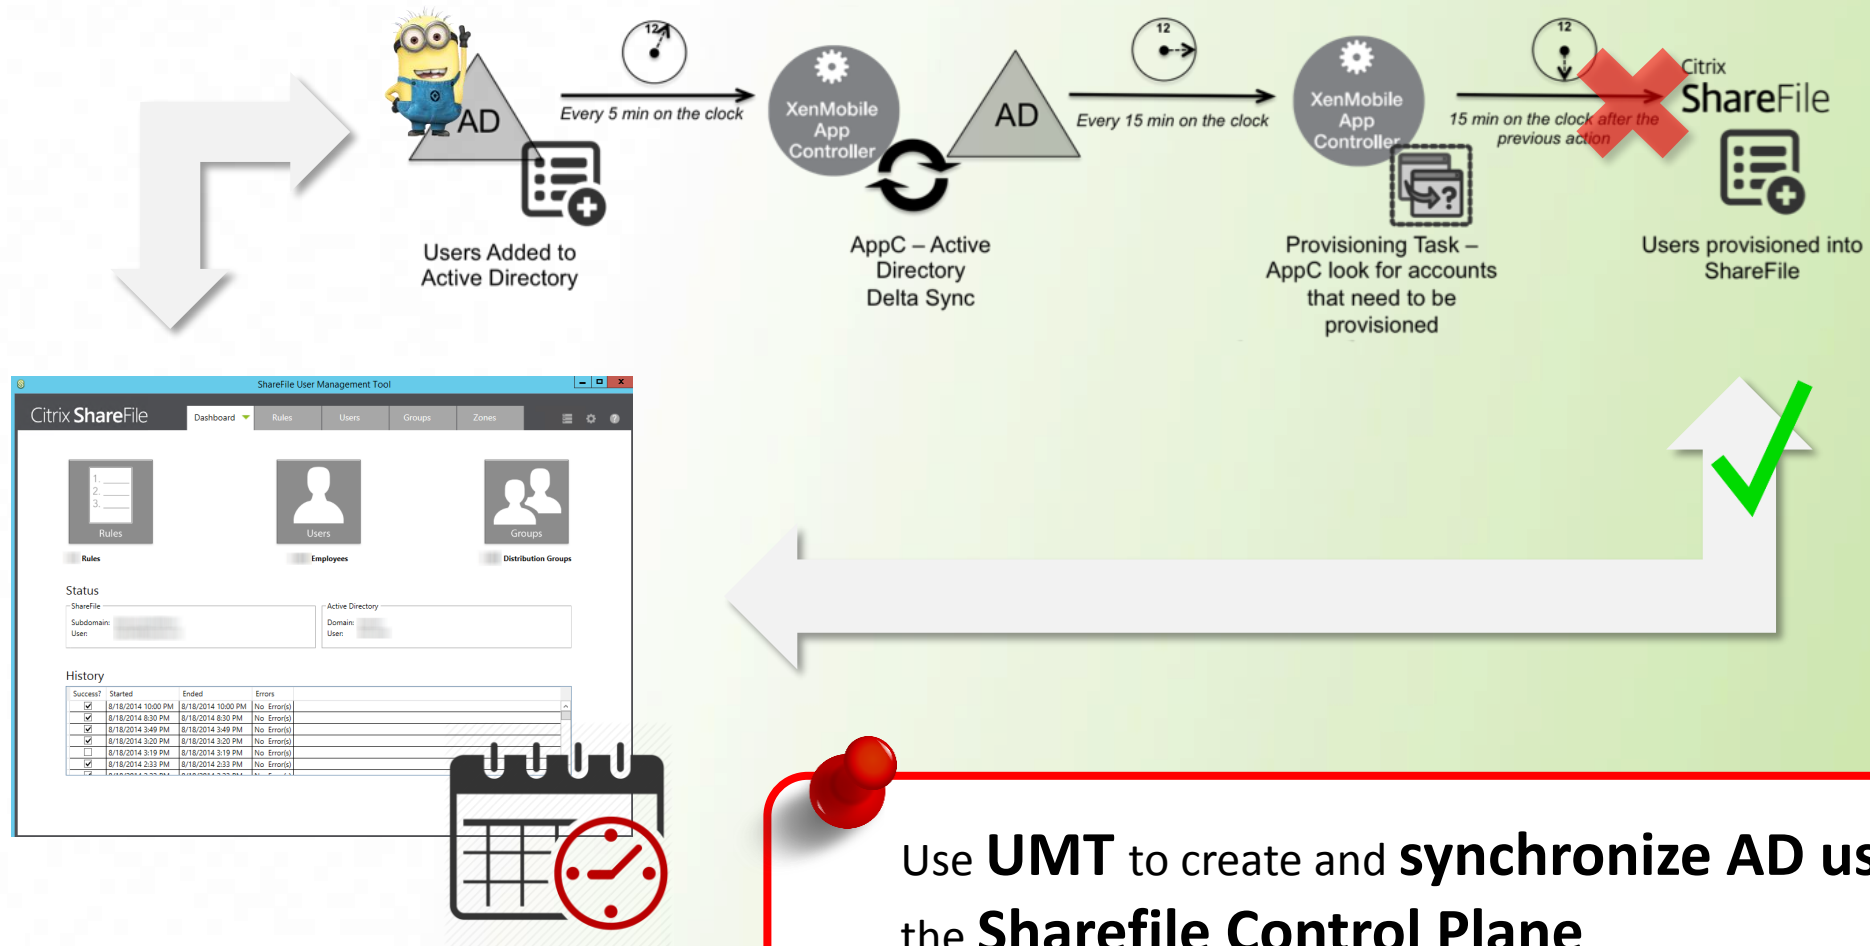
AD

Every 5 min on the clock

XenMobile App Controller

AD

Every 15 min on the clock

XenMobile App Controller

15 min on the clock after the previous action

Citrix ShareFile

Users Added to Active Directory

AppC – Active Directory Delta Sync

Provisioning Task – AppC look for accounts that need to be provisioned

Users provisioned into ShareFile

ShareFile User Management Tool

Citrix ShareFile

Dashboard | Rules | Users | Groups | Zones

Rules
Users
Groups

Rules
Employees
Distribution Groups

Status
ShareFile
Subdomain:
User:
Active Directory
Domain:
User:

History

| Success? | Started | Ended | Errors |
|---|---|---|---|
| ☑ | 8/18/2014 10:00 PM | 8/18/2014 10:00 PM | No Error(s) |
| ☑ | 8/18/2014 8:30 PM | 8/18/2014 8:30 PM | No Error(s) |
| ☑ | 8/18/2014 3:49 PM | 8/18/2014 3:49 PM | No Error(s) |
| ☑ | 8/18/2014 3:20 PM | 8/18/2014 3:20 PM | No Error(s) |
| ☐ | 8/18/2014 3:19 PM | 8/18/2014 3:19 PM | No Error(s) |
| ☑ | 8/18/2014 2:33 PM | 8/18/2014 2:33 PM | No Error(s) |

Use UMT to create and synchronize AD us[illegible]
the Sharefile Control Plane